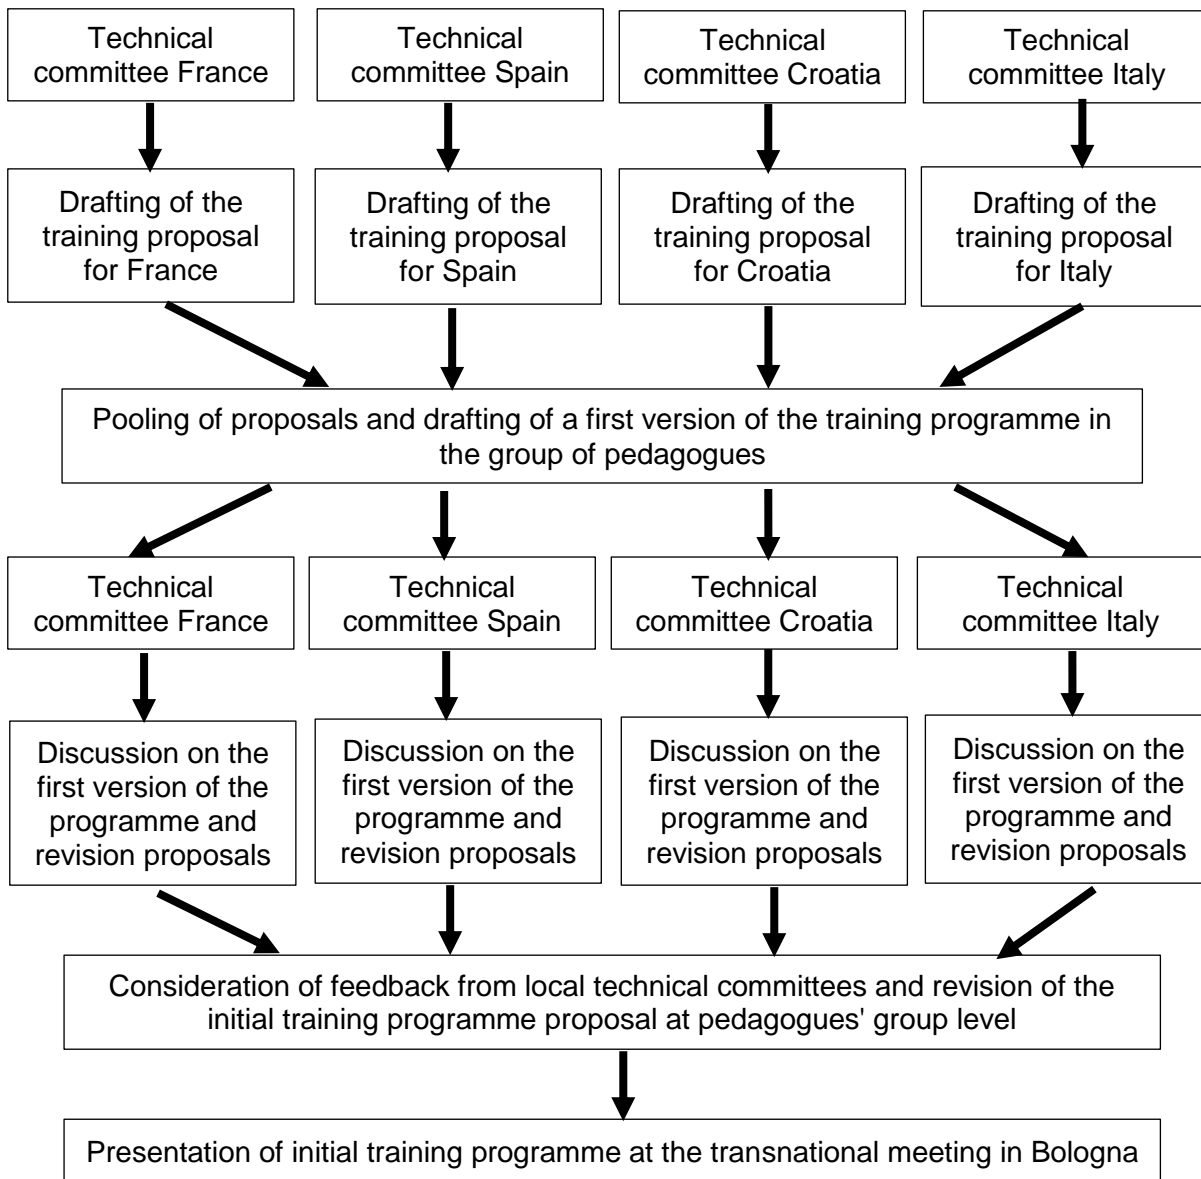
Technical committee France

Technical committee Spain

Technical committee Croatia

Technical committee Italy

Drafting of the training proposal for France

Drafting of the training proposal for Spain

Drafting of the training proposal for Croatia

Drafting of the training proposal for Italy

Pooling of proposals and drafting of a first version of the training programme in the group of pedagogues

Technical committee France

Technical committee Spain

Technical committee Croatia

Technical committee Italy

Discussion on the first version of the programme and revision proposals

Discussion on the first version of the programme and revision proposals

Discussion on the first version of the programme and revision proposals

Discussion on the first version of the programme and revision proposals

Consideration of feedback from local technical committees and revision of the initial training programme proposal at pedagogues' group level

Presentation of initial training programme at the transnational meeting in Bologna